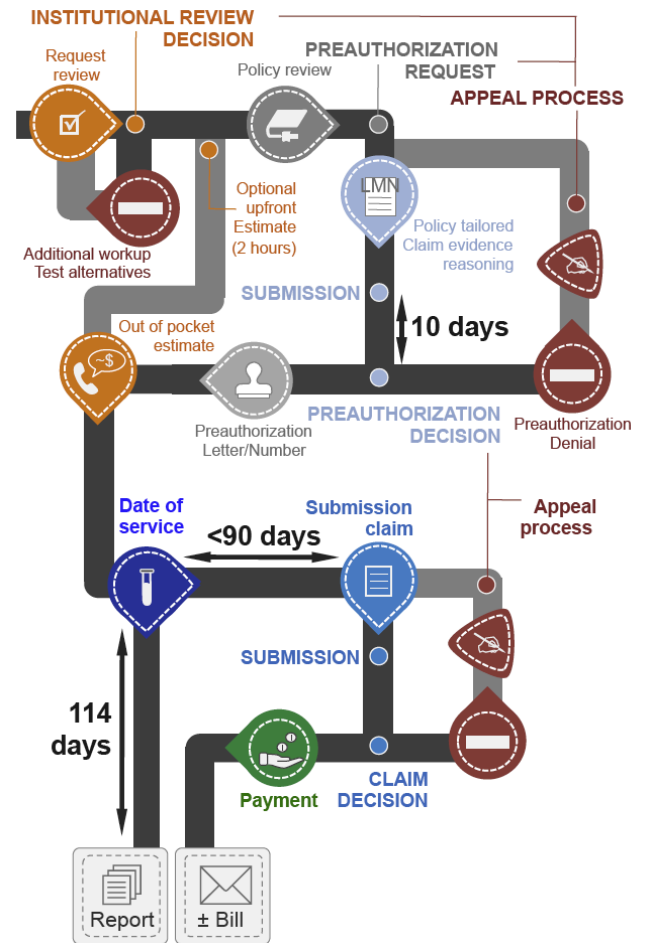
INSTITUTIONAL REVIEW DECISION

Request review

Policy review

PREAUTHORIZATION REQUEST

APPEAL PROCESS

Optional upfront Estimate (2 hours)

Additional workup Test alternatives

LMN

Policy tailored Claim evidence reasoning

SUBMISSION

10 days

Out of pocket estimate

~$

Preauthorization Letter/Number

PREAUTHORIZATION DECISION

Preauthorization Denial

Appeal process

Date of service

<90 days

Submission claim

SUBMISSION

114 days

Payment

CLAIM DECISION

Report

± Bill